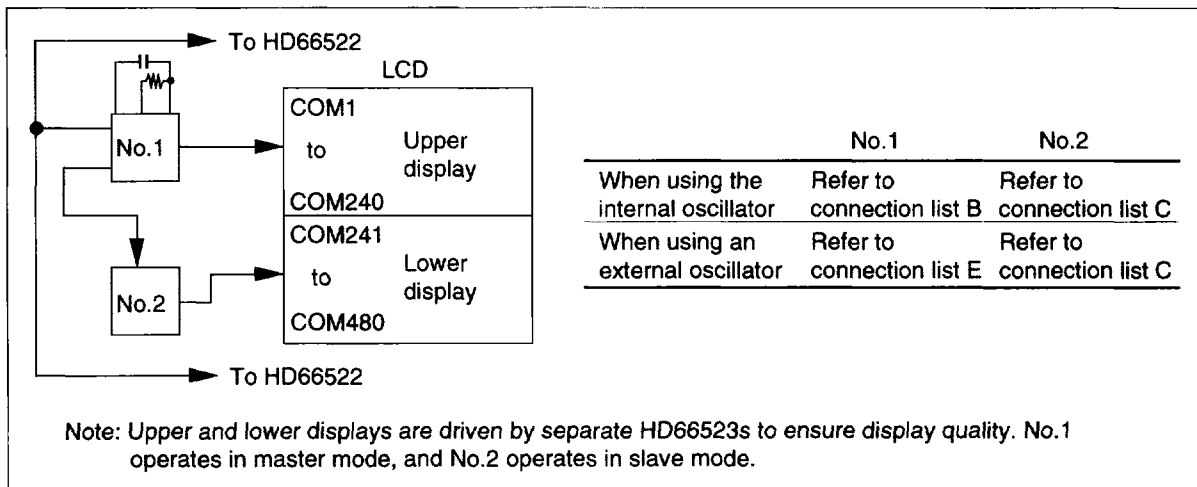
To HD66522

LCD

COM1

No.1

to

Upper display

COM240

COM241

No.2

to

Lower display

COM480

To HD66522

| | No.1 | No.2 |
|---|---|---|
| When using the internal oscillator | Refer to connection list B | Refer to connection list C |
| When using an external oscillator | Refer to connection list E | Refer to connection list C |

Note: Upper and lower displays are driven by separate HD66523s to ensure display quality. No.1 operates in master mode, and No.2 operates in slave mode.